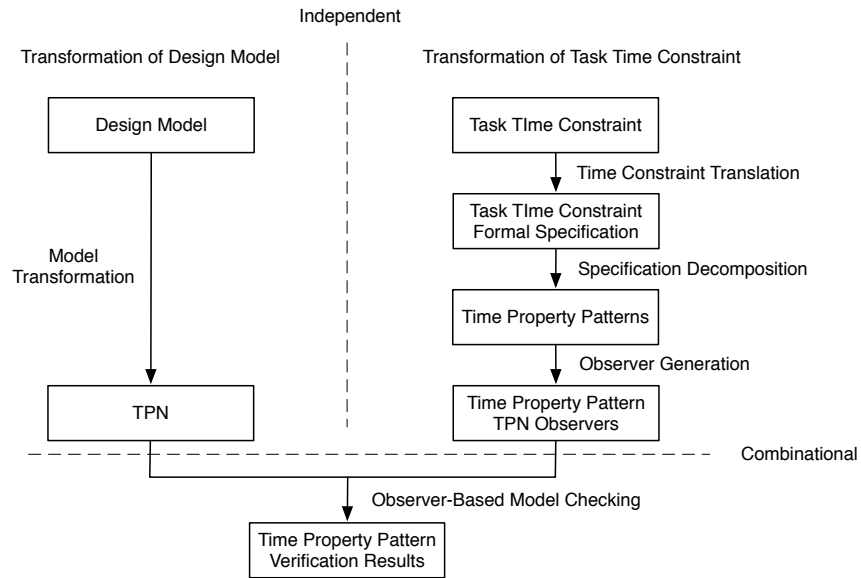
Independent

Transformation of Design Model

Transformation of Task Time Constraint

Design Model

Task TIme Constraint

Time Constraint Translation

Task TIme Constraint Formal Specification

Model Transformation

Specification Decomposition

Time Property Patterns

Observer Generation

TPN

Time Property Pattern TPN Observers

Combinational

Observer-Based Model Checking

Time Property Pattern Verification Results